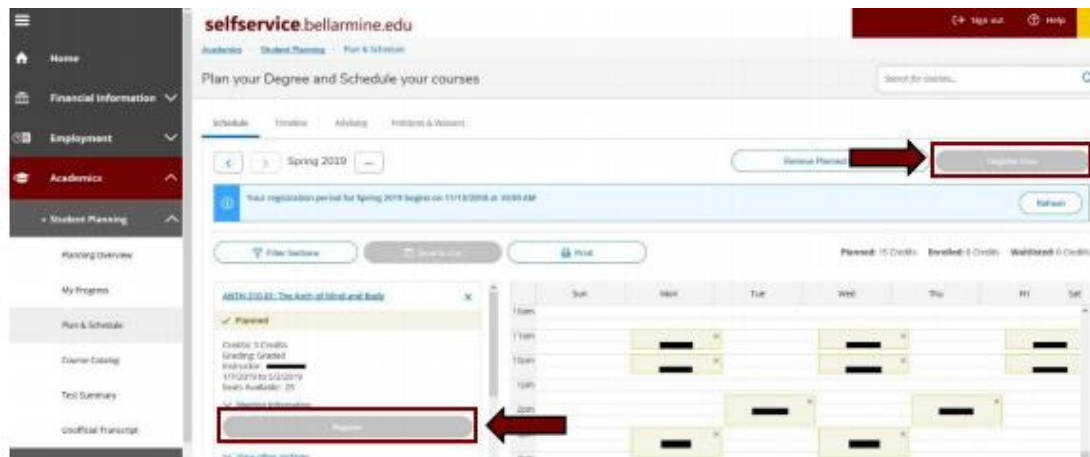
Home

Financial Information

Employment

Academics

Student Planning

Planning Overview

My Progress

Plan & Schedule

Course Catalog

Test Summary

Unofficial Transcript

selfservice.bellarmine.edu

Sign out Help

Academics · Student Planning · Plan & Schedule

Plan your Degree and Schedule your courses

Search for courses...

Schedule Timeline Advising Petitions & Waivers

Spring 2019

Remove Planned

Register Now

Your registration period for Spring 2019 begins on 11/13/2018 at 10:00 AM

Refresh

Filter Sections

Save to iCal

Print

Planned: 15 Credits Enrolled: 0 Credits Waitlisted: 0 Credits

ANTH 210-01: The Anth of Mind and Body

Planned

Credits: 3 Credits
Grading: Graded
Instructor:
1/7/2019 to 5/2/2019
Seats Available: 25

Meeting Information

Register

View other sections

| | Sun | Mon | Tue | Wed | Thu | Fri | Sat |
|---|---|---|---|---|---|---|---|
| 10am | | | | | | | |
| 11am | | | | | | | |
| 12pm | | | | | | | |
| 1pm | | | | | | | |
| 2pm | | | | | | | |